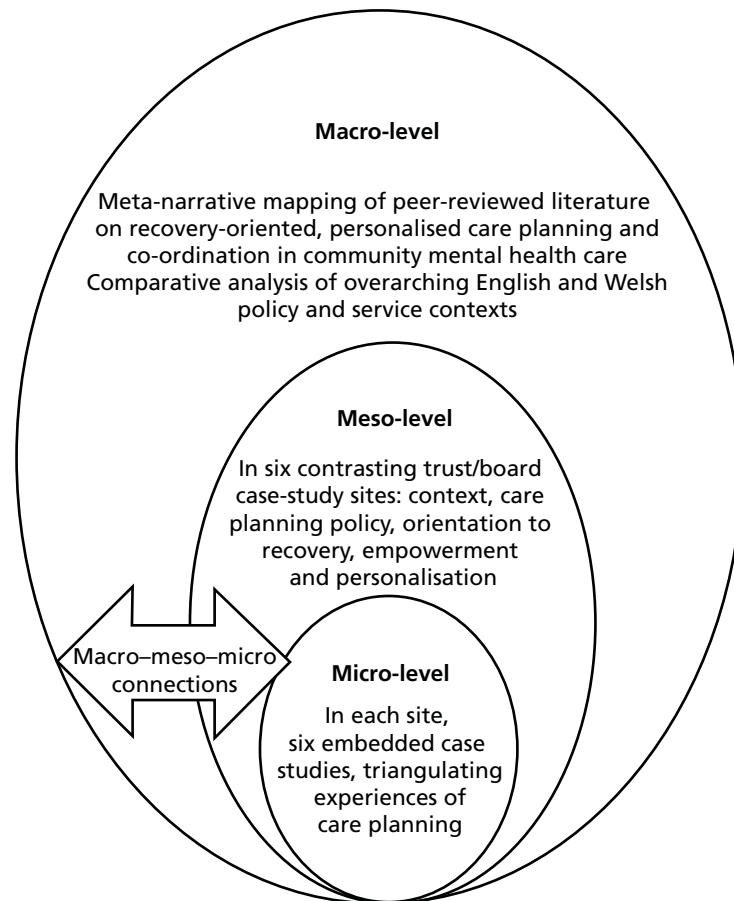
Macro-level

Meta-narrative mapping of peer-reviewed literature on recovery-oriented, personalised care planning and co-ordination in community mental health care
Comparative analysis of overarching English and Welsh policy and service contexts

Meso-level

In six contrasting trust/board case-study sites: context, care planning policy, orientation to recovery, empowerment and personalisation

Macro–meso–micro connections

Micro-level

In each site, six embedded case studies, triangulating experiences of care planning